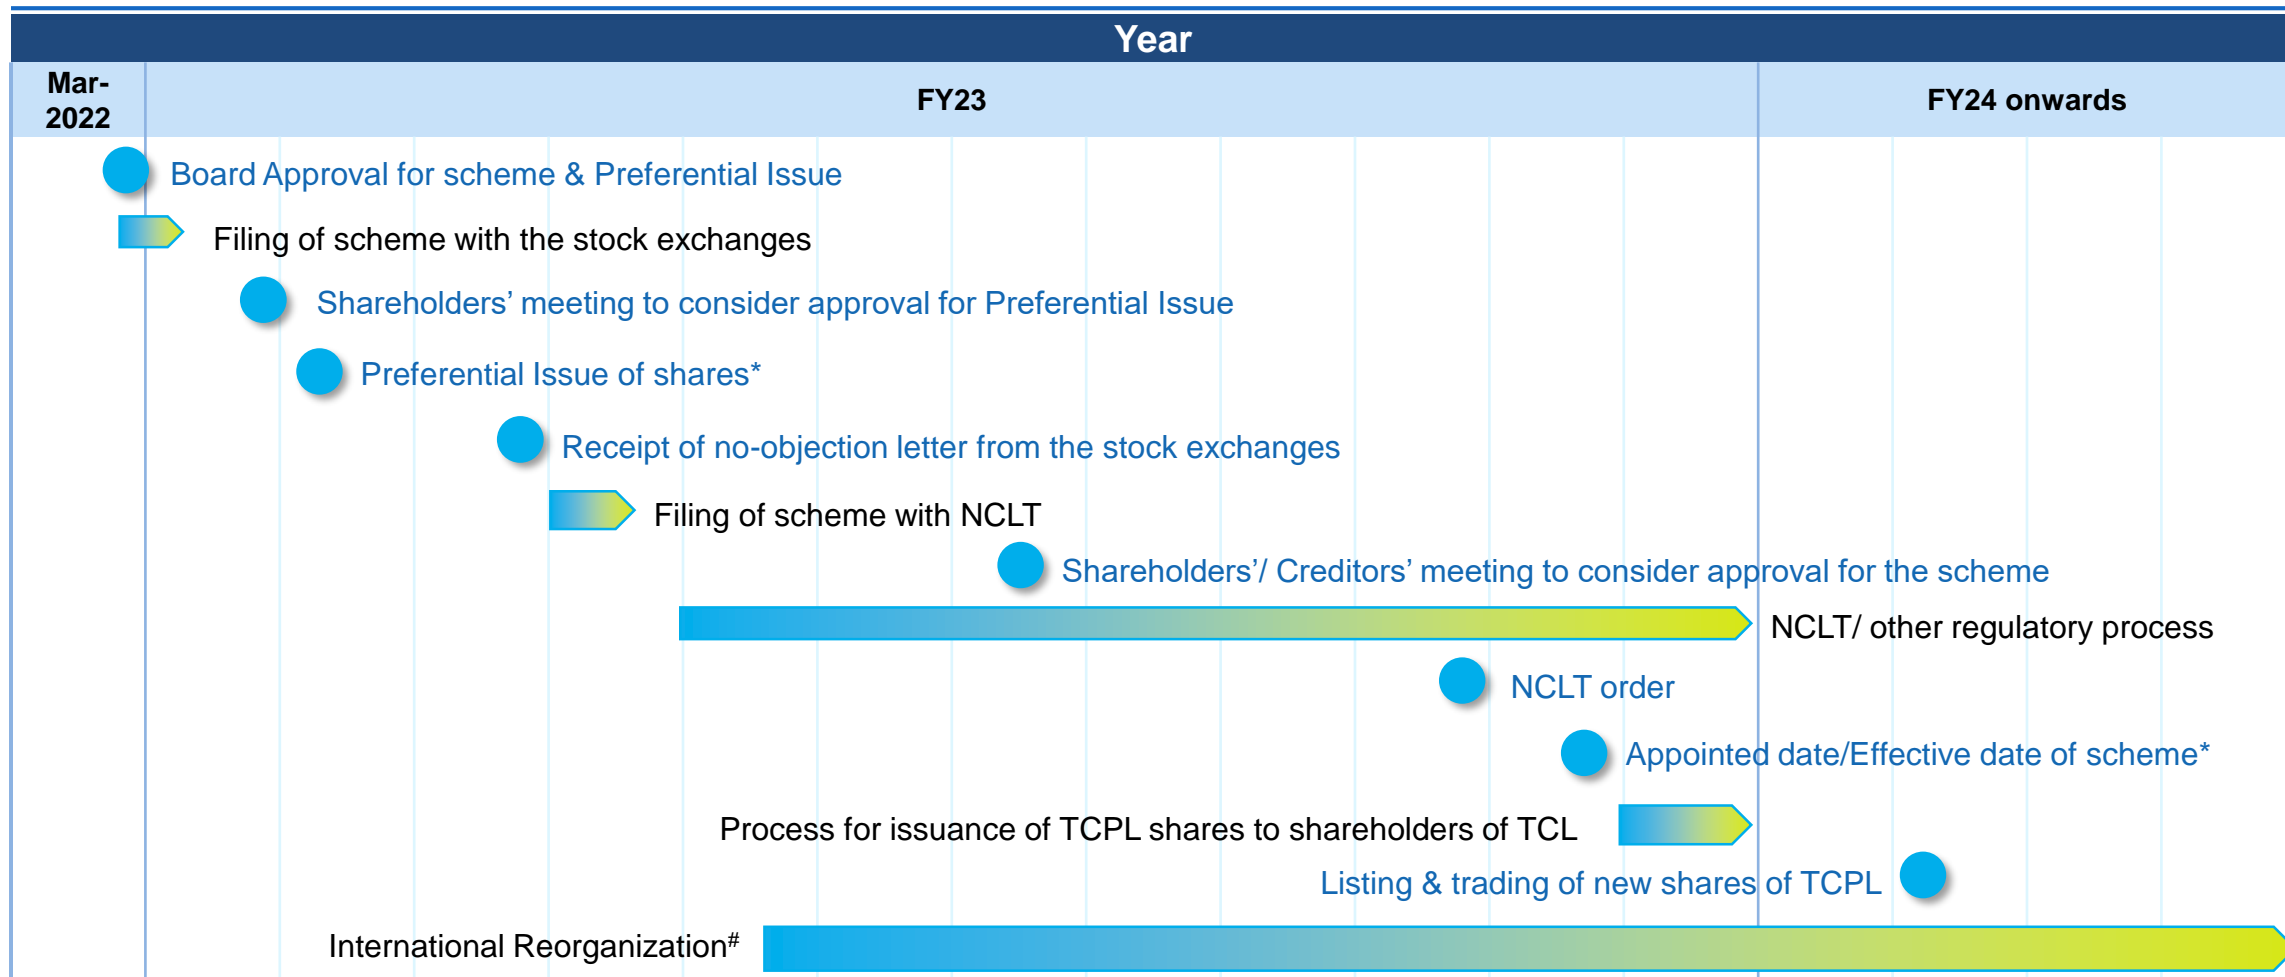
Year

Mar-2022

FY23

FY24 onwards

Board Approval for scheme & Preferential Issue

Filing of scheme with the stock exchanges

Shareholders' meeting to consider approval for Preferential Issue

Preferential Issue of shares*

Receipt of no-objection letter from the stock exchanges

Filing of scheme with NCLT

Shareholders'/ Creditors' meeting to consider approval for the scheme

NCLT/ other regulatory process

NCLT order

Appointed date/Effective date of scheme*

Process for issuance of TCPL shares to shareholders of TCL

Listing & trading of new shares of TCPL

International Reorganization$^{\#}$